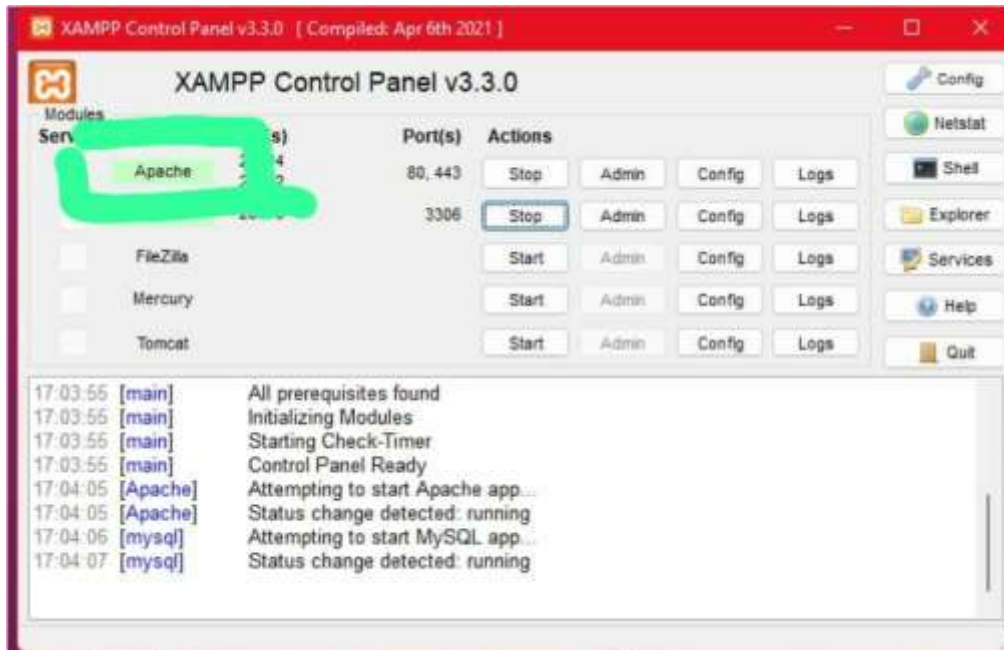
XAMPP Control Panel v3.3.0 [ Compiled: Apr 6th 2021 ]

XAMPP Control Panel v3.3.0

Config

Modules

Serv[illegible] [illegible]s) Port(s) Actions

Netstat

Apache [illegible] 80, 443 Stop Admin Config Logs

Shell

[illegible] 3306 Stop Admin Config Logs

Explorer

FileZilla Start Admin Config Logs

Services

Mercury Start Admin Config Logs

Help

Tomcat Start Admin Config Logs

Quit

17:03:55 [main] All prerequisites found
17:03:55 [main] Initializing Modules
17:03:55 [main] Starting Check-Timer
17:03:55 [main] Control Panel Ready
17:04:05 [Apache] Attempting to start Apache app...
17:04:05 [Apache] Status change detected: running
17:04:06 [mysql] Attempting to start MySQL app...
17:04:07 [mysql] Status change detected: running